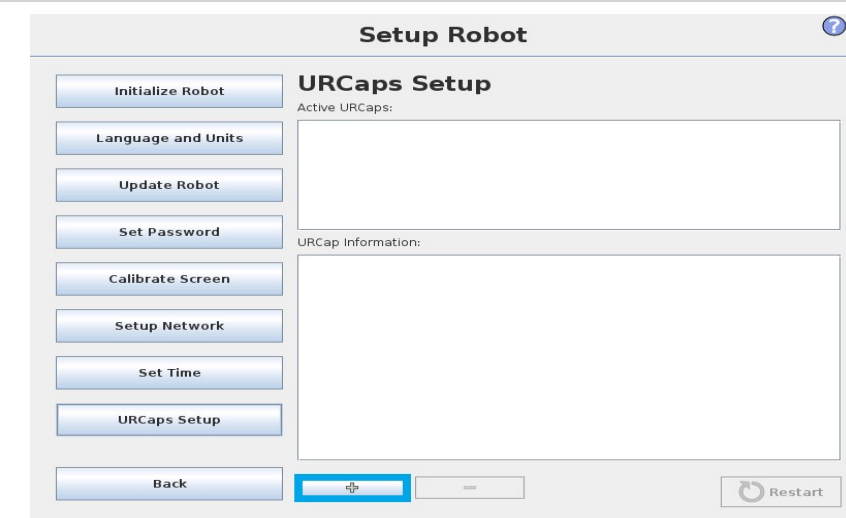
Setup Robot

Initialize Robot

Language and Units

Update Robot

Set Password

Calibrate Screen

Setup Network

Set Time

URCaps Setup

Back

URCaps Setup

Active URCaps:

URCap Information:

+

−

Restart